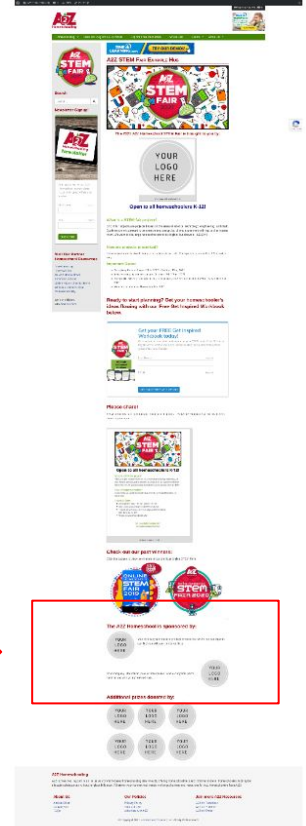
A2Z

A2Z STEM Fair Resource Hub

STEM FAIR

YOUR LOGO HERE

Open to all homeschoolers K-12!

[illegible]

Ready to start planning? Get your homeschooler's Glow flowing with our Free Get Inspired Workbook below.

Get your FREE Get Inspired Workbook today!

Please share!

Open to all homeschoolers K-12!

Check out our past winners:

ONLINE STEM FAIR 2019

STEM FAIR

The A2Z Homeschooler is sponsored by:

YOUR LOGO HERE

YOUR LOGO HERE

Additional prizes donated by:

YOUR LOGO HERE

YOUR LOGO HERE

YOUR LOGO HERE

YOUR LOGO HERE

YOUR LOGO HERE

YOUR LOGO HERE

A2Z Homeschooling

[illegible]